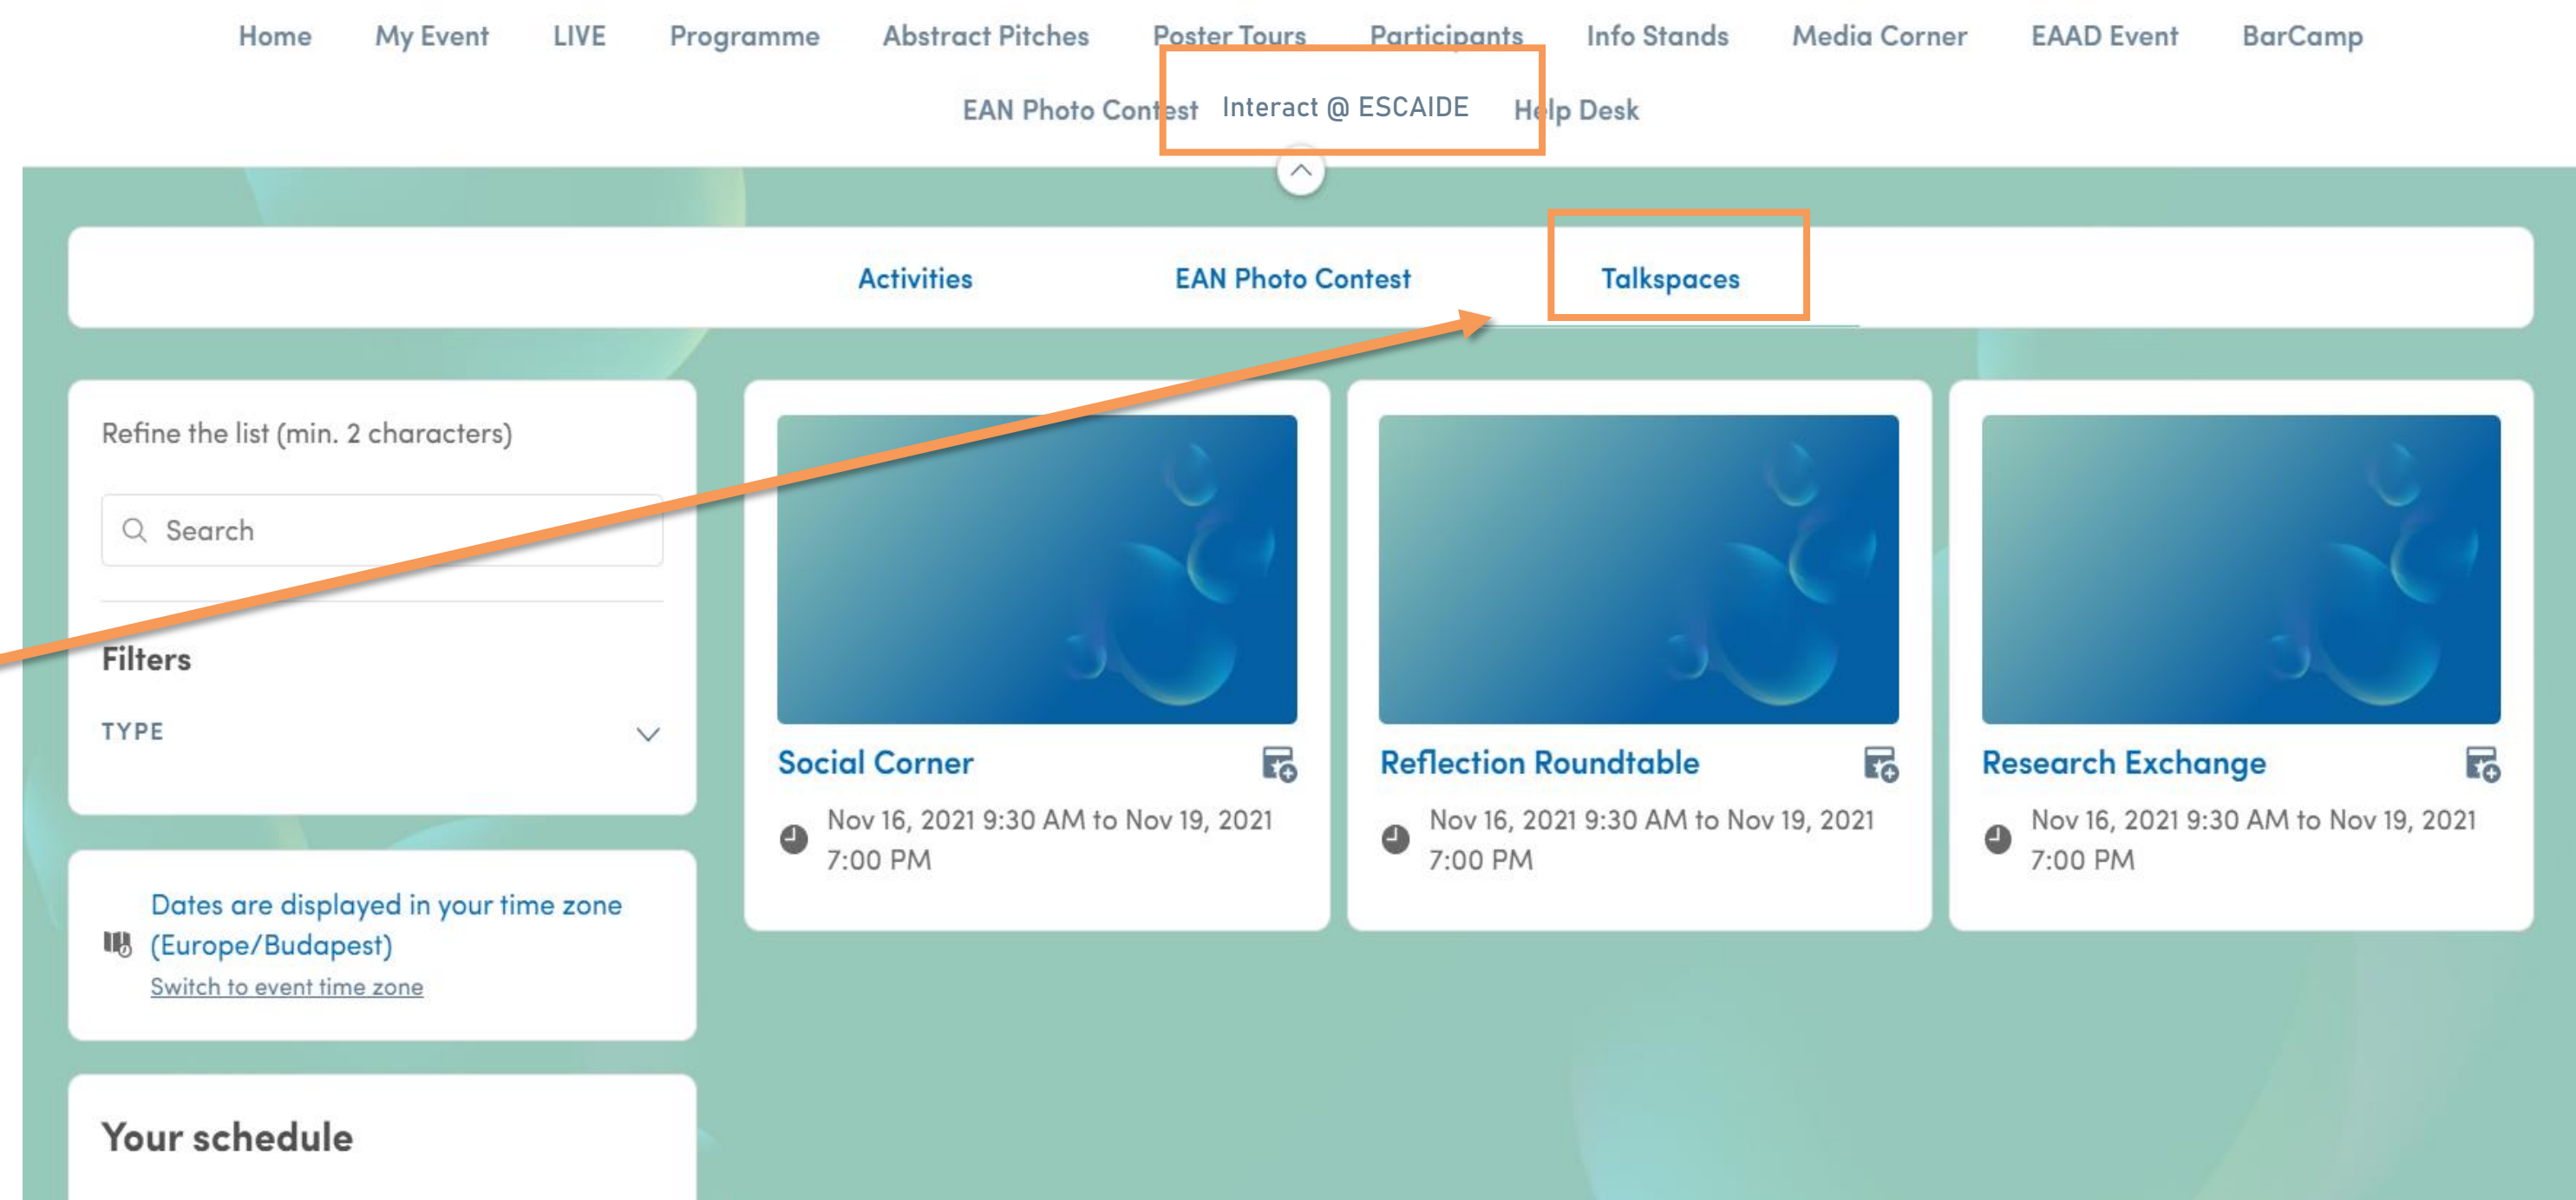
Home My Event LIVE Programme Abstract Pitches Poster Tours Participants Info Stands Media Corner EAAD Event BarCamp

EAN Photo Contest Interact @ ESCAIDE Help Desk

Activities EAN Photo Contest Talkspaces

Refine the list (min. 2 characters)

Search

Filters

TYPE

Dates are displayed in your time zone (Europe/Budapest)

Switch to event time zone

Your schedule

Social Corner

Nov 16, 2021 9:30 AM to Nov 19, 2021 7:00 PM

Reflection Roundtable

Nov 16, 2021 9:30 AM to Nov 19, 2021 7:00 PM

Research Exchange

Nov 16, 2021 9:30 AM to Nov 19, 2021 7:00 PM